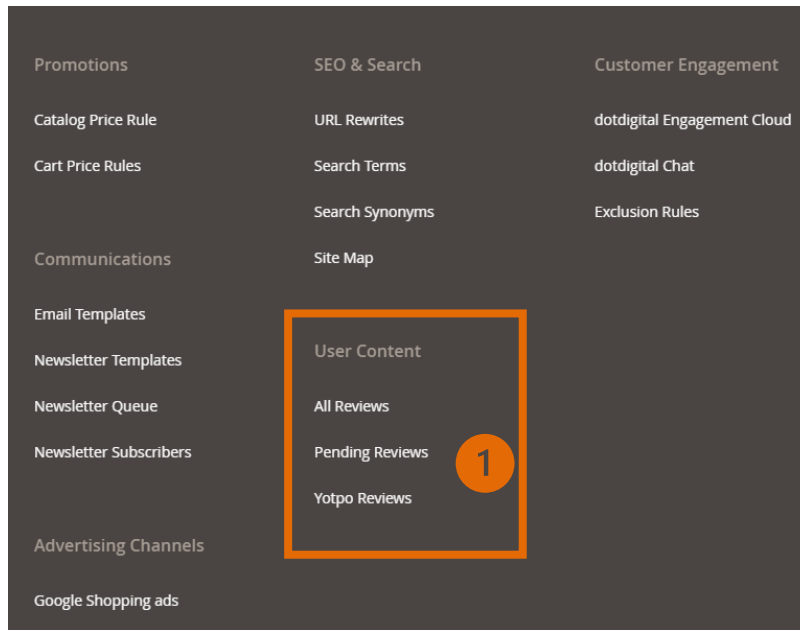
Promotions

Catalog Price Rule

Cart Price Rules

Communications

Email Templates

Newsletter Templates

Newsletter Queue

Newsletter Subscribers

Advertising Channels

Google Shopping ads

SEO & Search

URL Rewrites

Search Terms

Search Synonyms

Site Map

User Content

All Reviews

Pending Reviews

Yotpo Reviews

1

Customer Engagement

dotdigital Engagement Cloud

dotdigital Chat

Exclusion Rules